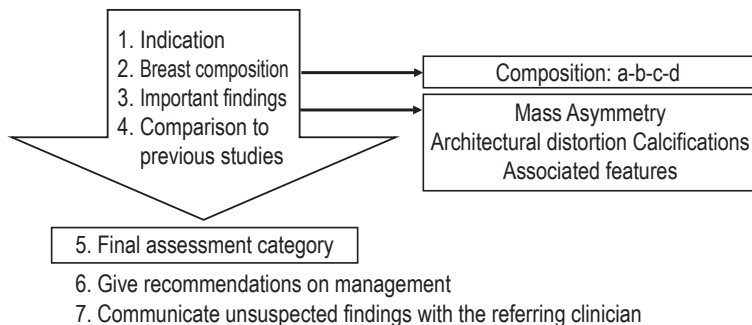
1. Indication
2. Breast composition
3. Important findings
4. Comparison to previous studies

Composition: a-b-c-d

Mass Asymmetry
Architectural distortion Calcifications
Associated features

5. Final assessment category

6. Give recommendations on management
7. Communicate unsuspected findings with the referring clinician